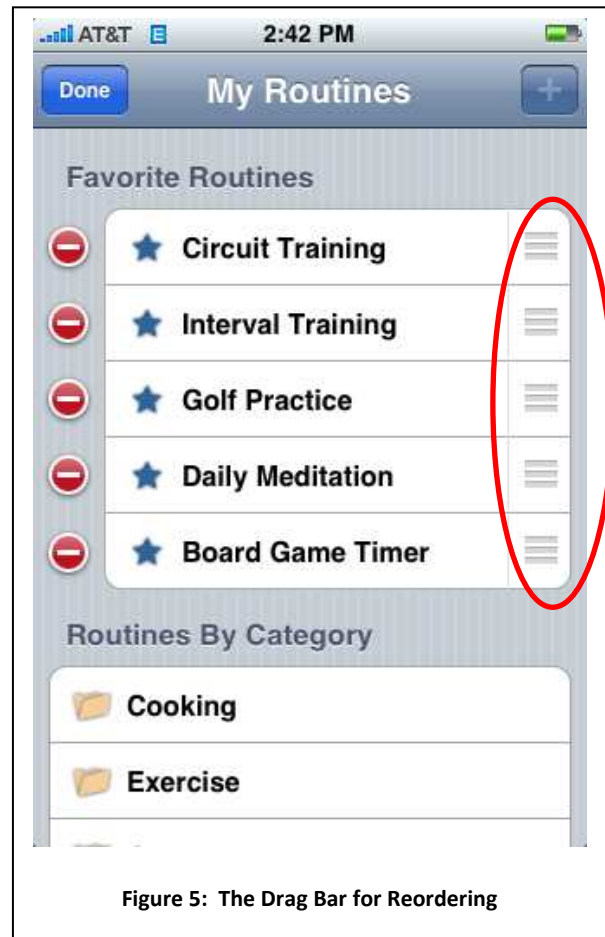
AT&T E 2:42 PM

Done My Routines +

Favorite Routines

Circuit Training

Interval Training

Golf Practice

Daily Meditation

Board Game Timer

Routines By Category

Cooking

Exercise

Figure 5: The Drag Bar for Reordering